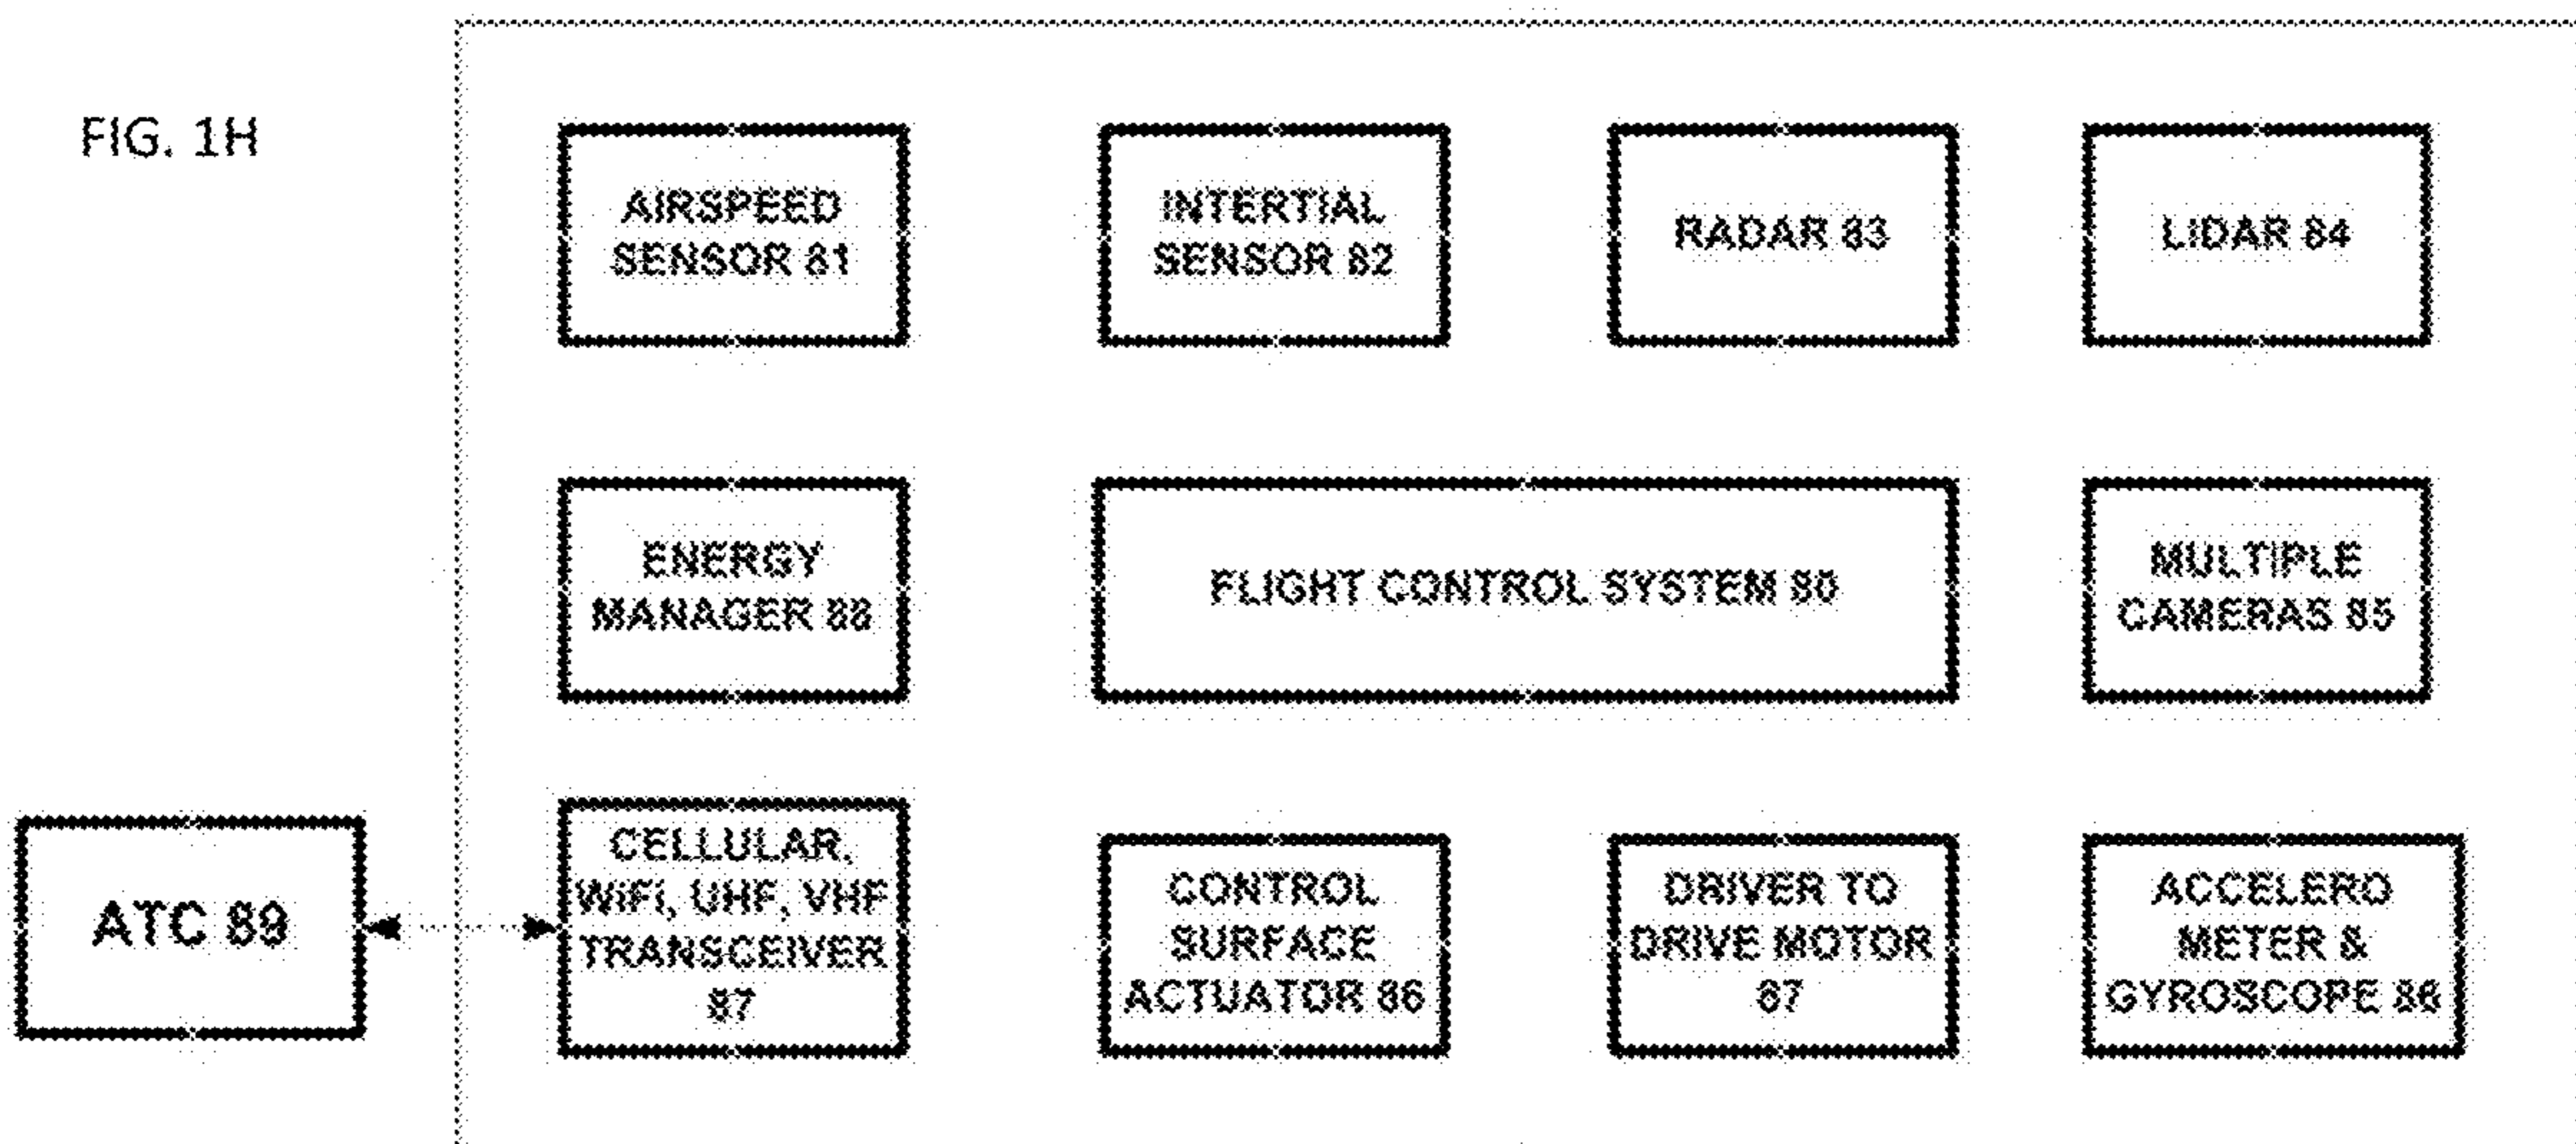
FIG. 1H

AIRSPEED SENSOR 81

INTERTIAL SENSOR 82

RADAR 83

LIDAR 84

ENERGY MANAGER 88

FLIGHT CONTROL SYSTEM 80

MULTIPLE CAMERAS 85

ATC 89

CELLULAR, WiFi, UHF, VHF TRANSCEIVER 87

CONTROL SURFACE ACTUATOR 86

DRIVER TO DRIVE MOTOR 87

ACCELERO METER & GYROSCOPE 88